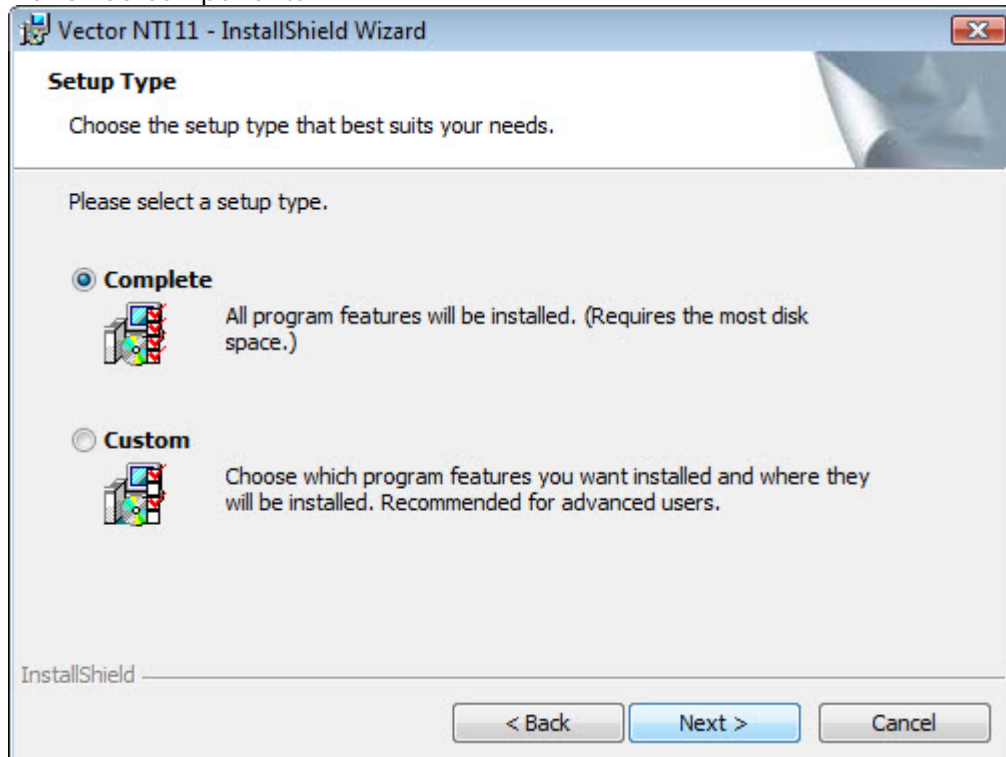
Vector NTI 11 - InstallShield Wizard

Setup Type

Choose the setup type that best suits your needs.

Please select a setup type.

Complete

All program features will be installed. (Requires the most disk space.)

Custom

Choose which program features you want installed and where they will be installed. Recommended for advanced users.

InstallShield

< Back

Next >

Cancel